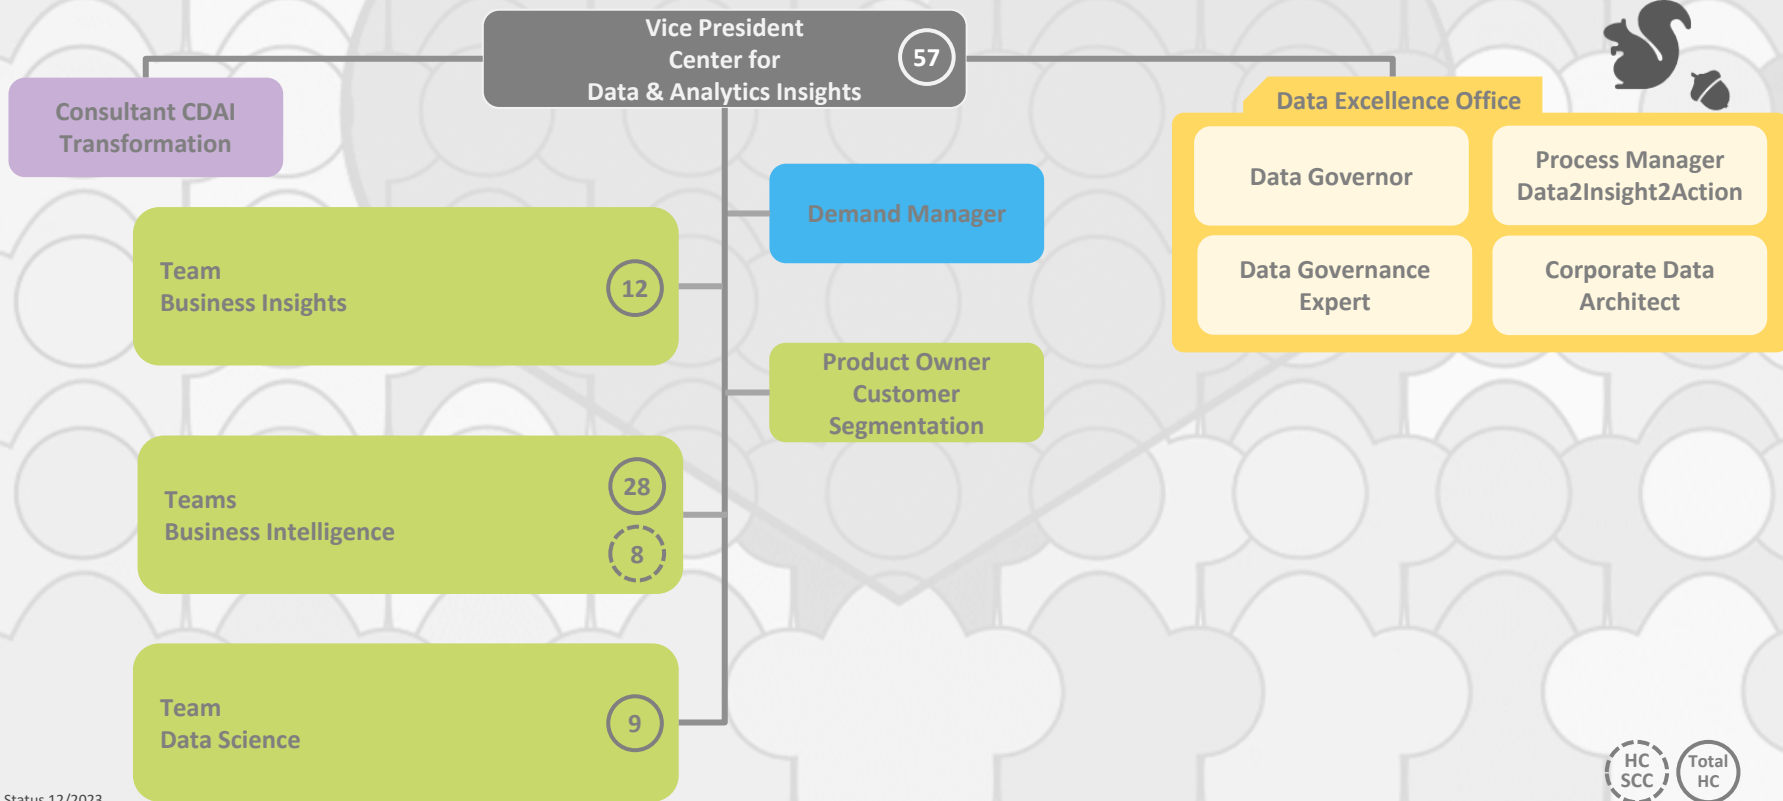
Vice President
Center for
Data & Analytics Insights
57

Consultant CDAI
Transformation

Data Excellence Office

Data Governor

Process Manager
Data2Insight2Action

Data Governance
Expert

Corporate Data
Architect

Demand Manager

Team
Business Insights
12

Product Owner
Customer
Segmentation

Teams
Business Intelligence
28
8

Team
Data Science
9

Status 12/2023

HC
SCC

Total
HC